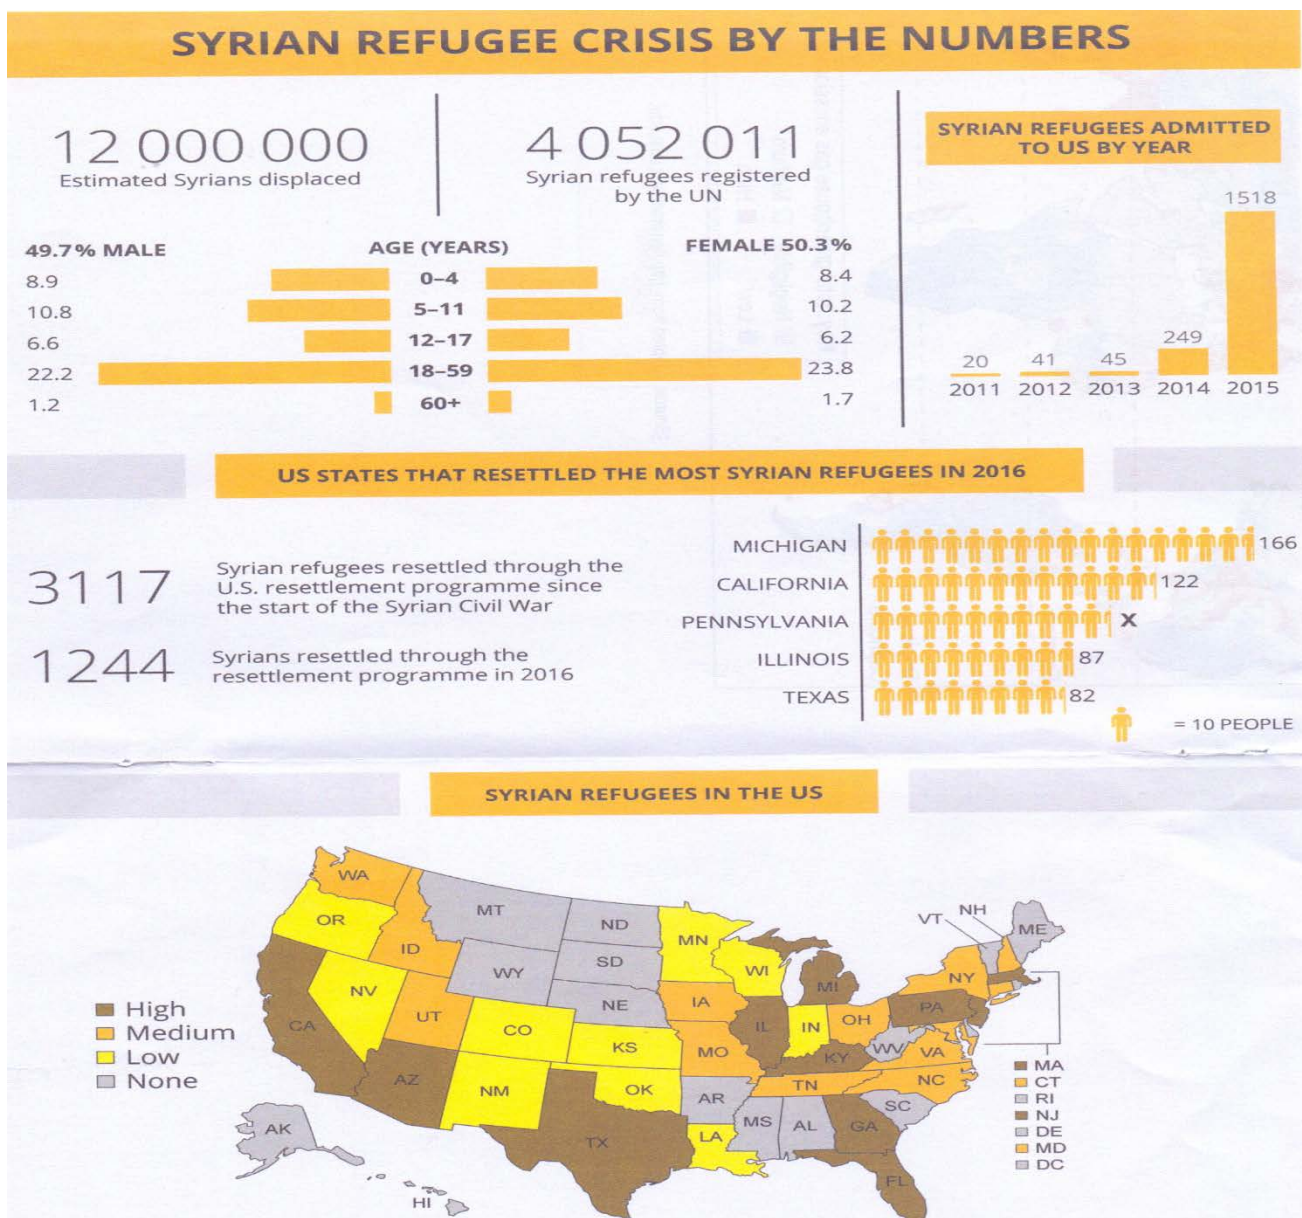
SYRIAN REFUGEE CRISIS BY THE NUMBERS

12 000 000
Estimated Syrians displaced

4 052 011
Syrian refugees registered by the UN

| 49.7% MALE | AGE (YEARS) | FEMALE 50.3% |
|---|---|---|
| 8.9 | 0–4 | 8.4 |
| 10.8 | 5–11 | 10.2 |
| 6.6 | 12–17 | 6.2 |
| 22.2 | 18–59 | 23.8 |
| 1.2 | 60+ | 1.7 |

SYRIAN REFUGEES ADMITTED TO US BY YEAR

| 2011 | 2012 | 2013 | 2014 | 2015 |
|---|---|---|---|---|
| 20 | 41 | 45 | 249 | 1518 |

US STATES THAT RESETTLED THE MOST SYRIAN REFUGEES IN 2016

3117 Syrian refugees resettled through the U.S. resettlement programme since the start of the Syrian Civil War

1244 Syrians resettled through the resettlement programme in 2016

MICHIGAN 166
CALIFORNIA 122
PENNSYLVANIA X
ILLINOIS 87
TEXAS 82
= 10 PEOPLE

SYRIAN REFUGEES IN THE US

High
Medium
Low
None

WA OR ID MT ND SD WY NV UT CA AZ CO NM NE KS OK TX MN IA MO AR LA WI IL MI IN OH KY TN MS AL GA FL SC NC VA WV PA NY VT NH ME AK HI
MA
CT
RI
NJ
DE
MD
DC